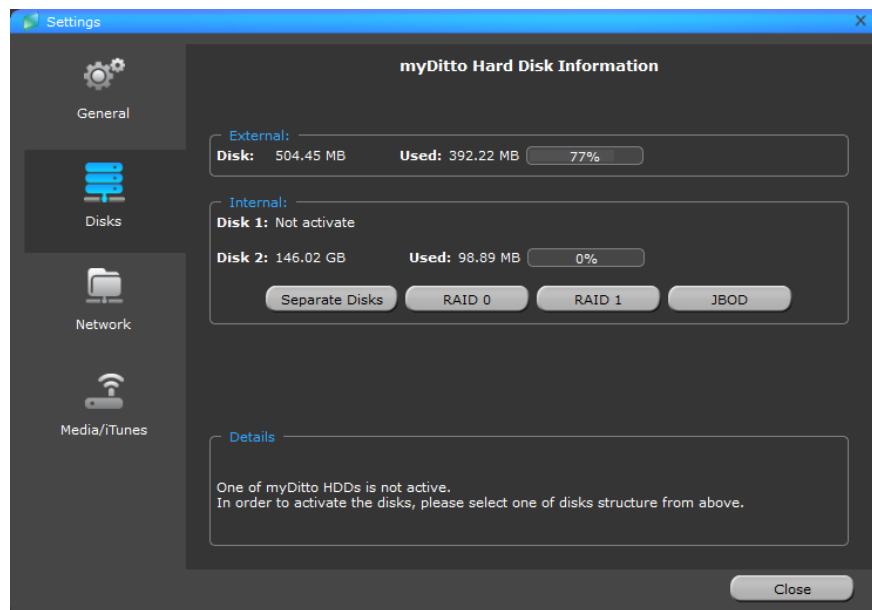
Settings

General

Disks

Network

Media/iTunes

myDitto Hard Disk Information

External:

Disk: 504.45 MB Used: 392.22 MB 77%

Internal:

Disk 1: Not activate

Disk 2: 146.02 GB Used: 98.89 MB 0%

Separate Disks RAID 0 RAID 1 JBOD

Details

One of myDitto HDDs is not active.
In order to activate the disks, please select one of disks structure from above.

Close